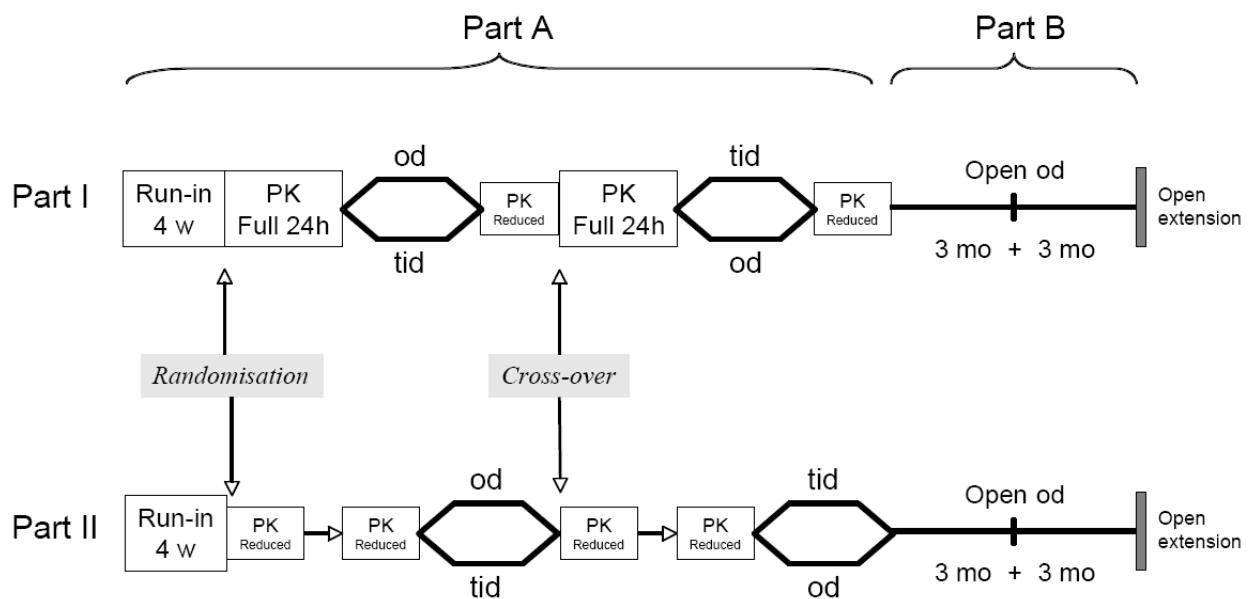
Part A

Part B

Part I

Run-in 4 w

PK Full 24h

od

tid

PK Reduced

PK Full 24h

tid

od

PK Reduced

Open od

3 mo + 3 mo

Open extension

Randomisation

Cross-over

Part II

Run-in 4 w

PK Reduced

PK Reduced

od

tid

PK Reduced

PK Reduced

tid

od

Open od

3 mo + 3 mo

Open extension